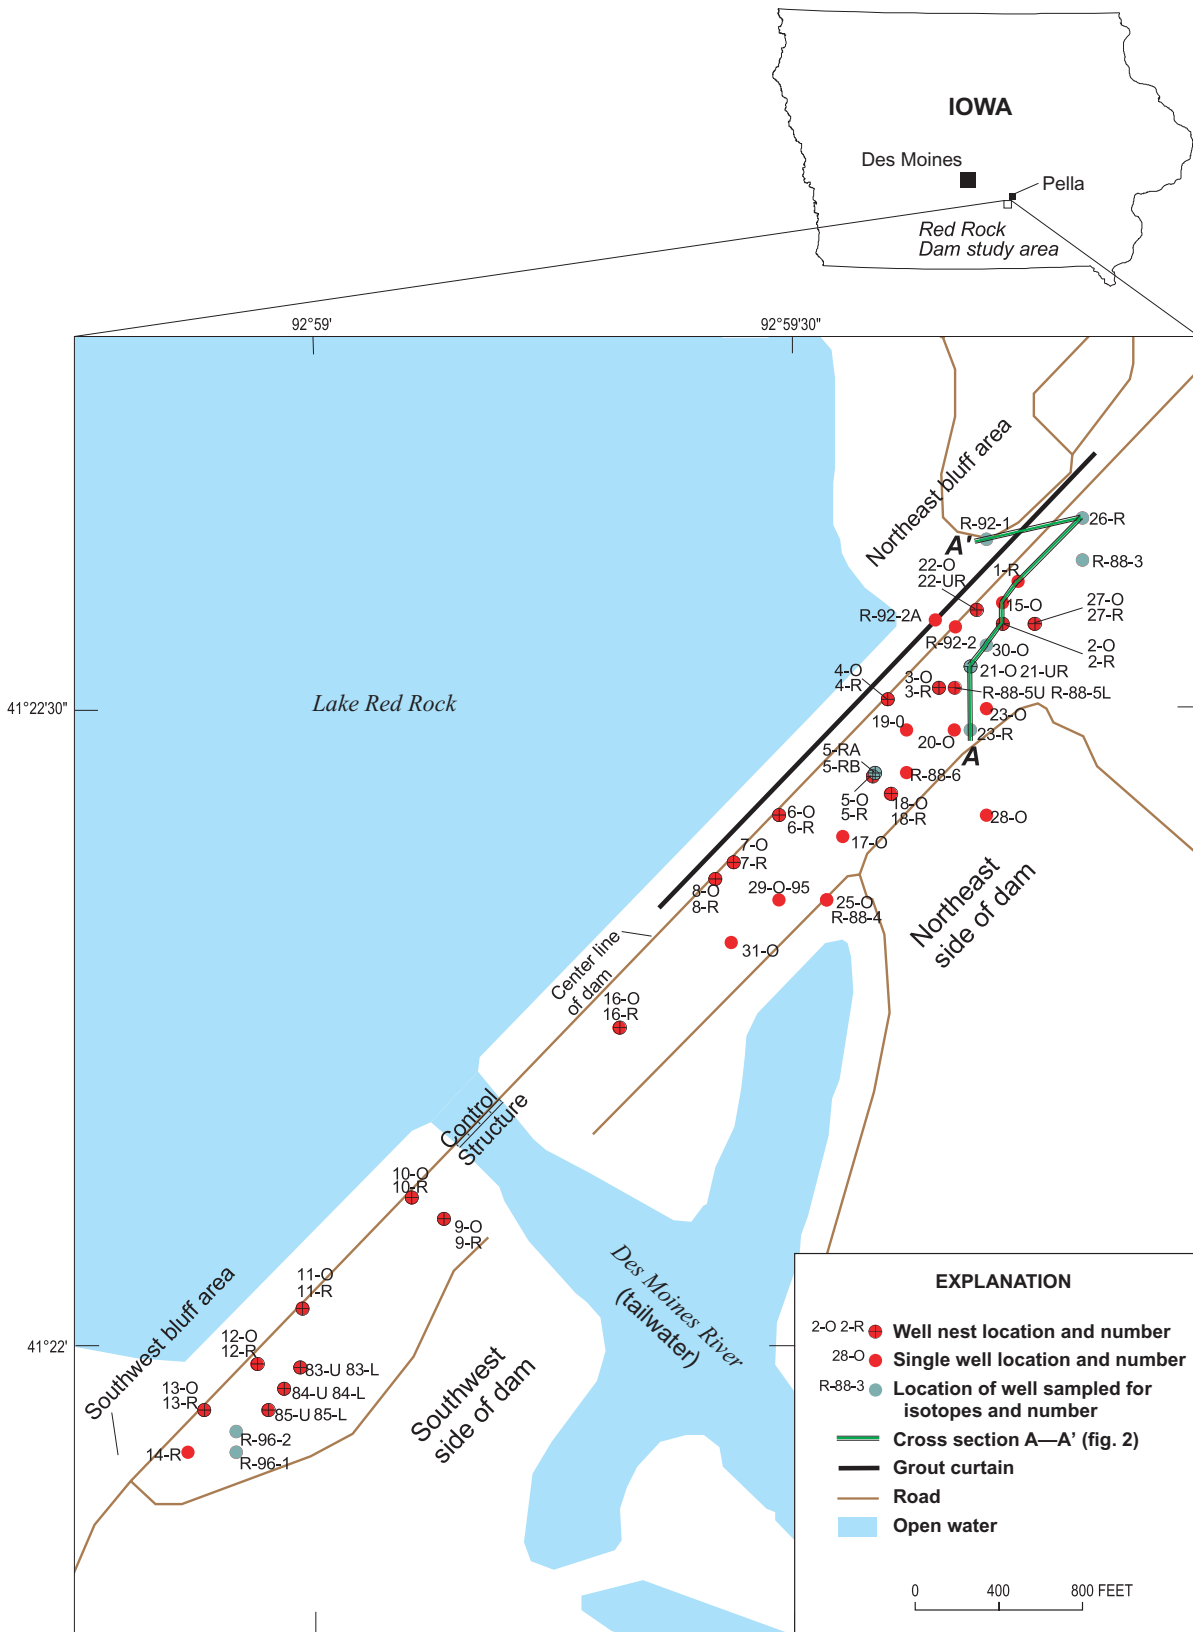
IOWA

Des Moines

Pella

Red Rock
Dam study area

92°59'

92°59'30"

41°22'30"

41°22'

Lake Red Rock

Northeast bluff area

R-92-1

26-R

A'

R-88-3

22-O
22-UR

1-R

R-92-2A

15-O

27-O
27-R

R-92-2

30-O

2-O
2-R

4-O
4-R

3-O
3-R

21-O 21-UR

R-88-5U R-88-5L

23-O

19-O

20-O

23-R

A

5-RA
5-RB

R-88-6

5-O
5-R

18-O
18-R

28-O

6-O
6-R

17-O

7-O
7-R

8-O
8-R

29-O-95

25-O
R-88-4

Northeast side of dam

Center line of dam

31-O

16-O
16-R

Control Structure

10-O
10-R

9-O
9-R

Des Moines River (tailwater)

Southwest bluff area

11-O
11-R

12-O
12-R

83-U 83-L

13-O
13-R

84-U 84-L

85-U 85-L

Southwest side of dam

R-96-2

14-R

R-96-1

EXPLANATION

2-O 2-R Well nest location and number

28-O Single well location and number

R-88-3 Location of well sampled for isotopes and number

Cross section A—A' (fig. 2)

Grout curtain

Road

Open water

0 400 800 FEET